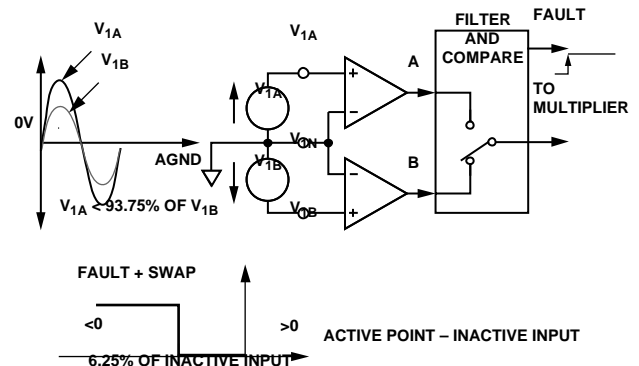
$V_{1A}$

$V_{1B}$

0V

$V_{1A}$ < 93.75% OF $V_{1B}$

$V_{1A}$

$V_{1A}$

$V_{1N}$

$V_{1B}$

$V_{1B}$

AGND

+

−

−

+

A

B

FILTER AND COMPARE

FAULT

TO MULTIPLIER

FAULT + SWAP

<0

>0

ACTIVE POINT – INACTIVE INPUT

6.25% OF INACTIVE INPUT